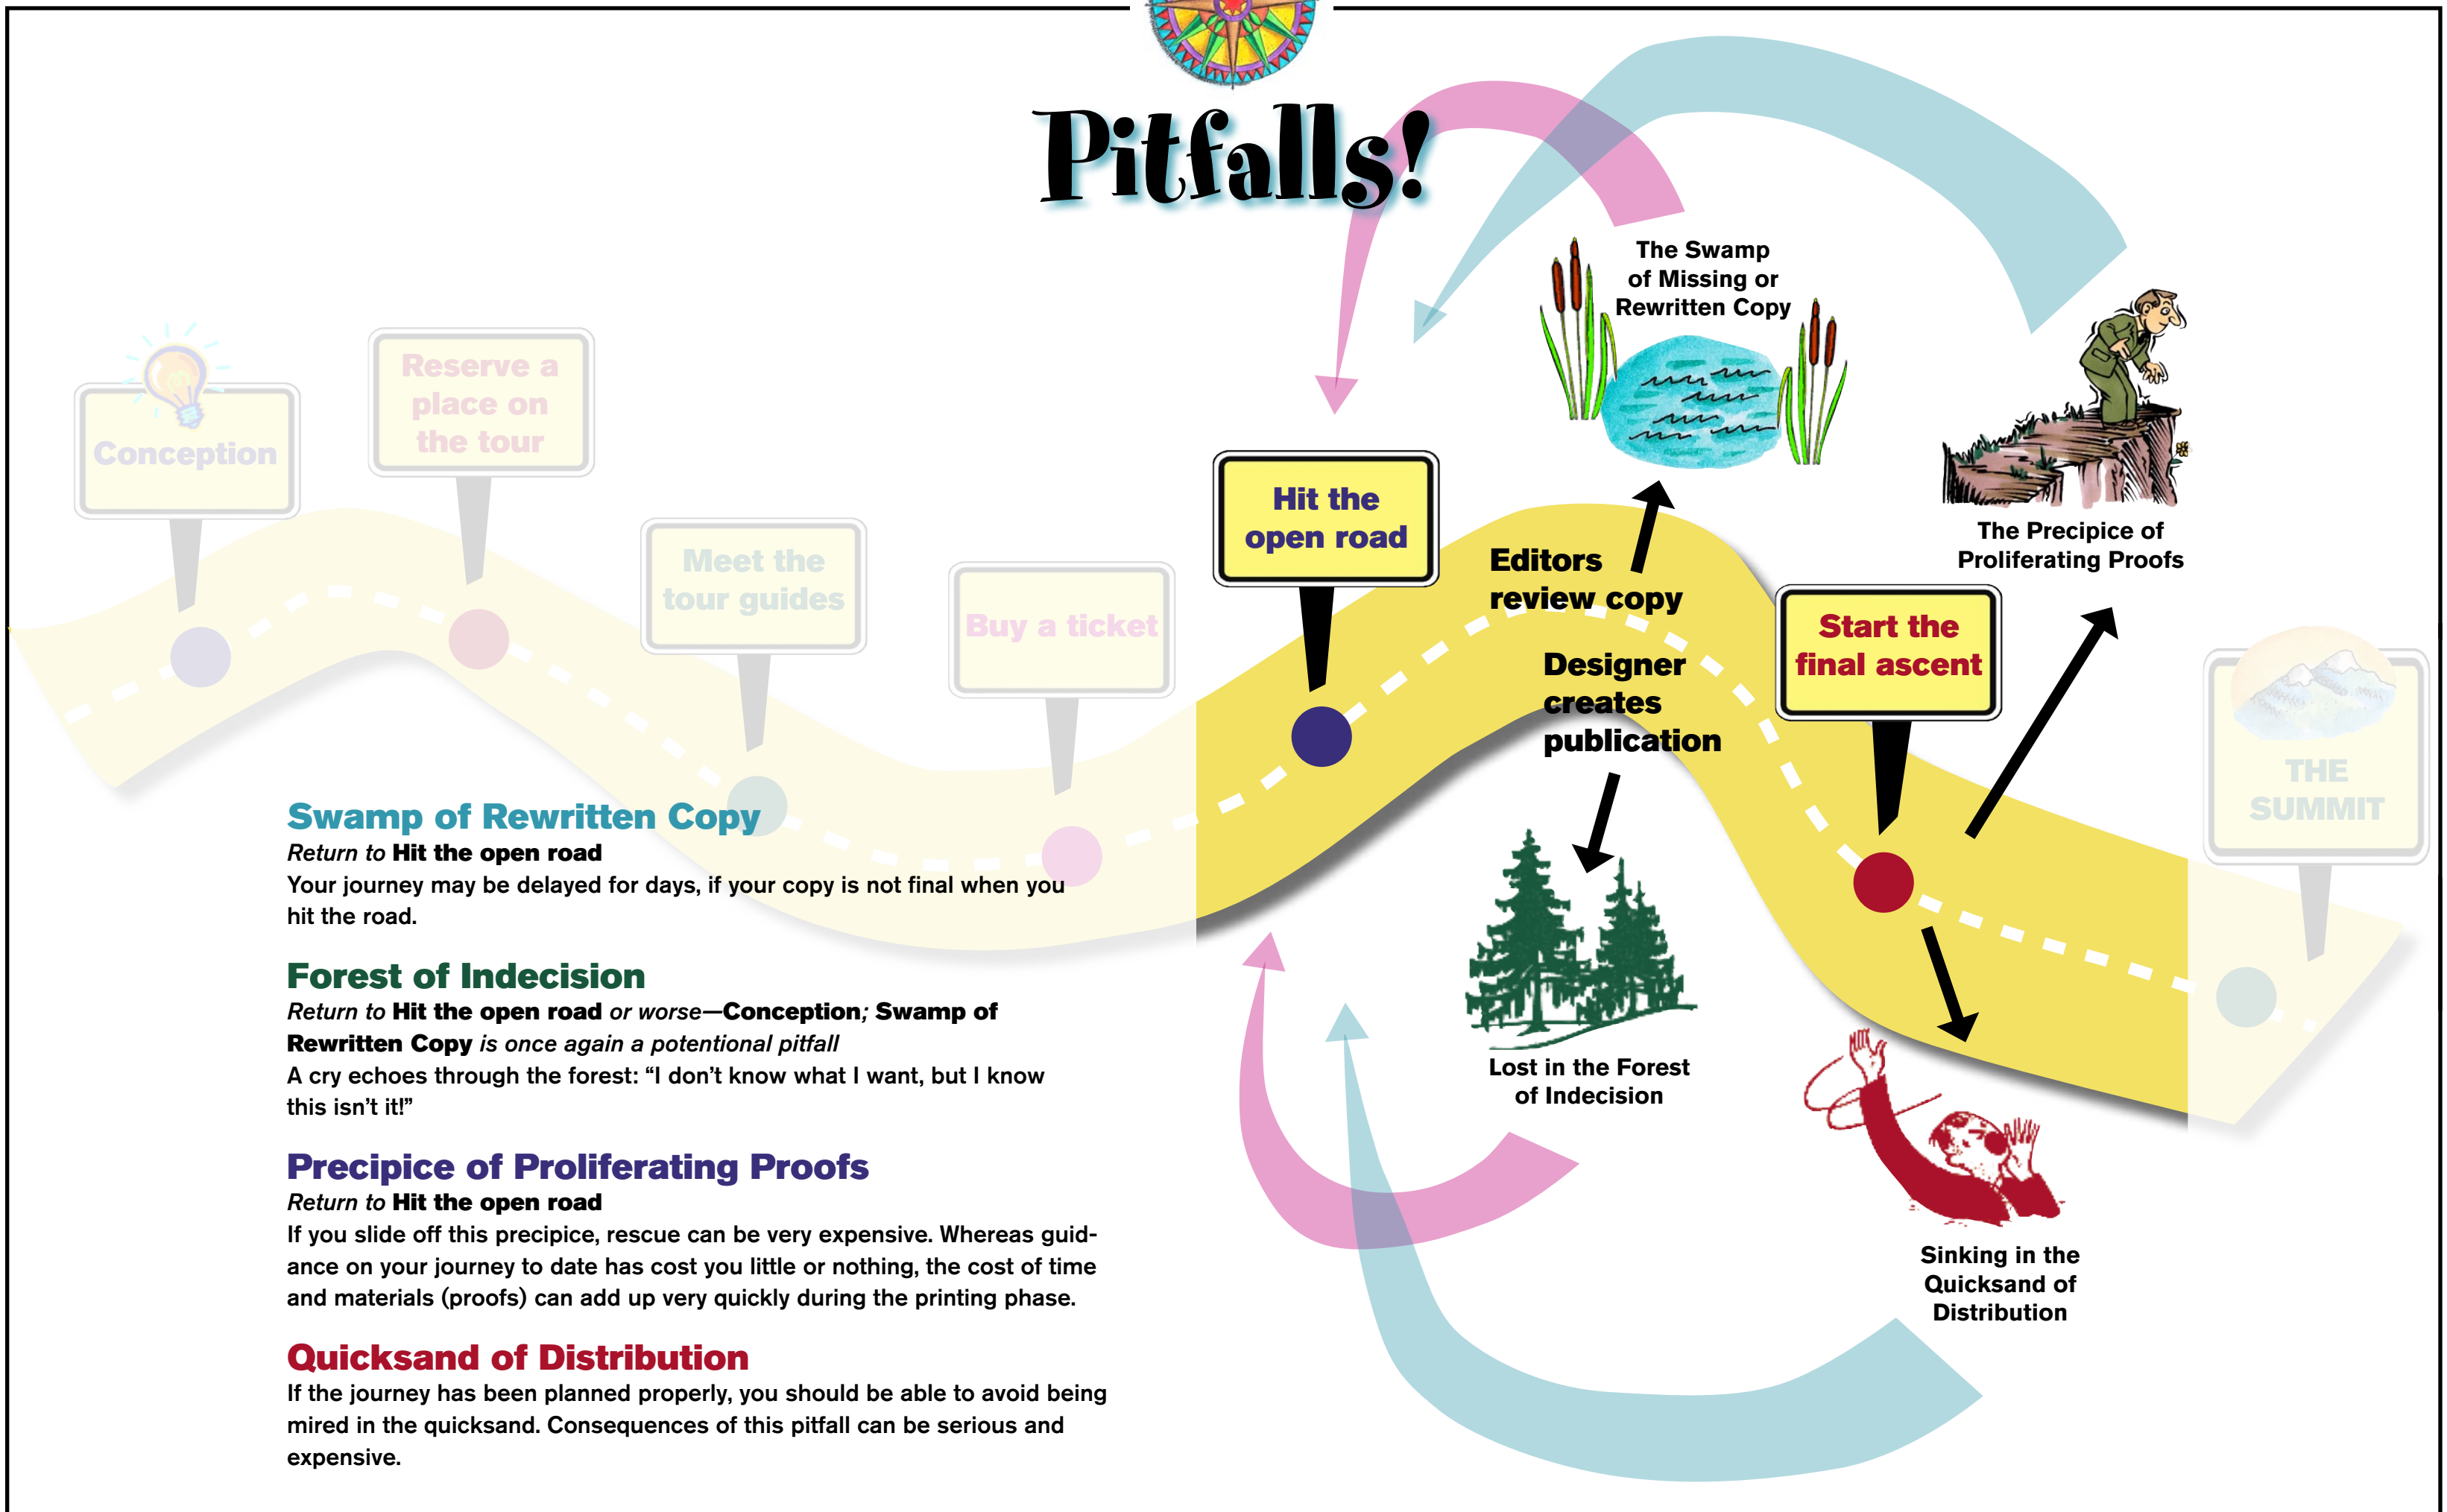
Pitfalls!

Conception

Reserve a place on the tour

Meet the tour guides

Buy a ticket

Hit the open road

Editors review copy

Designer creates publication

Start the final ascent

THE SUMMIT

The Swamp of Missing or Rewritten Copy

The Precipice of Proliferating Proofs

Lost in the Forest of Indecision

Sinking in the Quicksand of Distribution

Swamp of Rewritten Copy
*Return to* **Hit the open road**
Your journey may be delayed for days, if your copy is not final when you hit the road.

Forest of Indecision
*Return to* **Hit the open road** *or worse*—**Conception**; **Swamp of Rewritten Copy** *is once again a potential pitfall*
A cry echoes through the forest: “I don’t know what I want, but I know this isn’t it!”

Precipice of Proliferating Proofs
*Return to* **Hit the open road**
If you slide off this precipice, rescue can be very expensive. Whereas guidance on your journey to date has cost you little or nothing, the cost of time and materials (proofs) can add up very quickly during the printing phase.

Quicksand of Distribution
If the journey has been planned properly, you should be able to avoid being mired in the quicksand. Consequences of this pitfall can be serious and expensive.